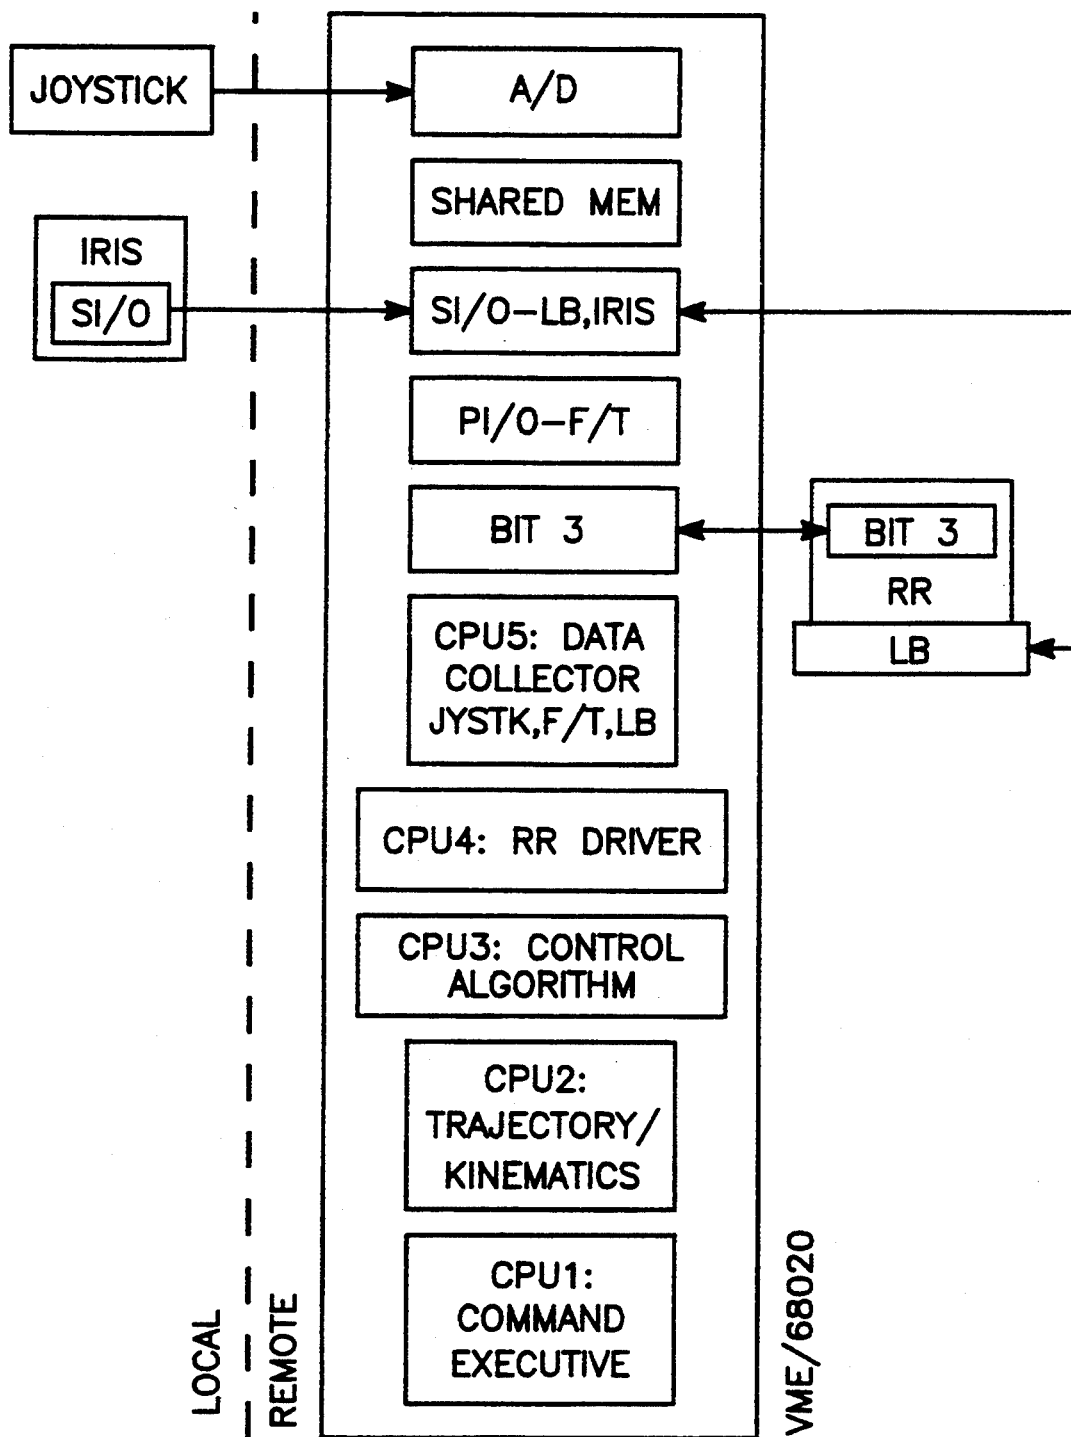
JOYSTICK

A/D

SHARED MEM

IRIS

SI/O

SI/O–LB,IRIS

PI/O–F/T

BIT 3

BIT 3

RR

LB

CPU5: DATA COLLECTOR JYSTK,F/T,LB

CPU4: RR DRIVER

CPU3: CONTROL ALGORITHM

CPU2: TRAJECTORY/ KINEMATICS

CPU1: COMMAND EXECUTIVE

LOCAL

REMOTE

VME/68020